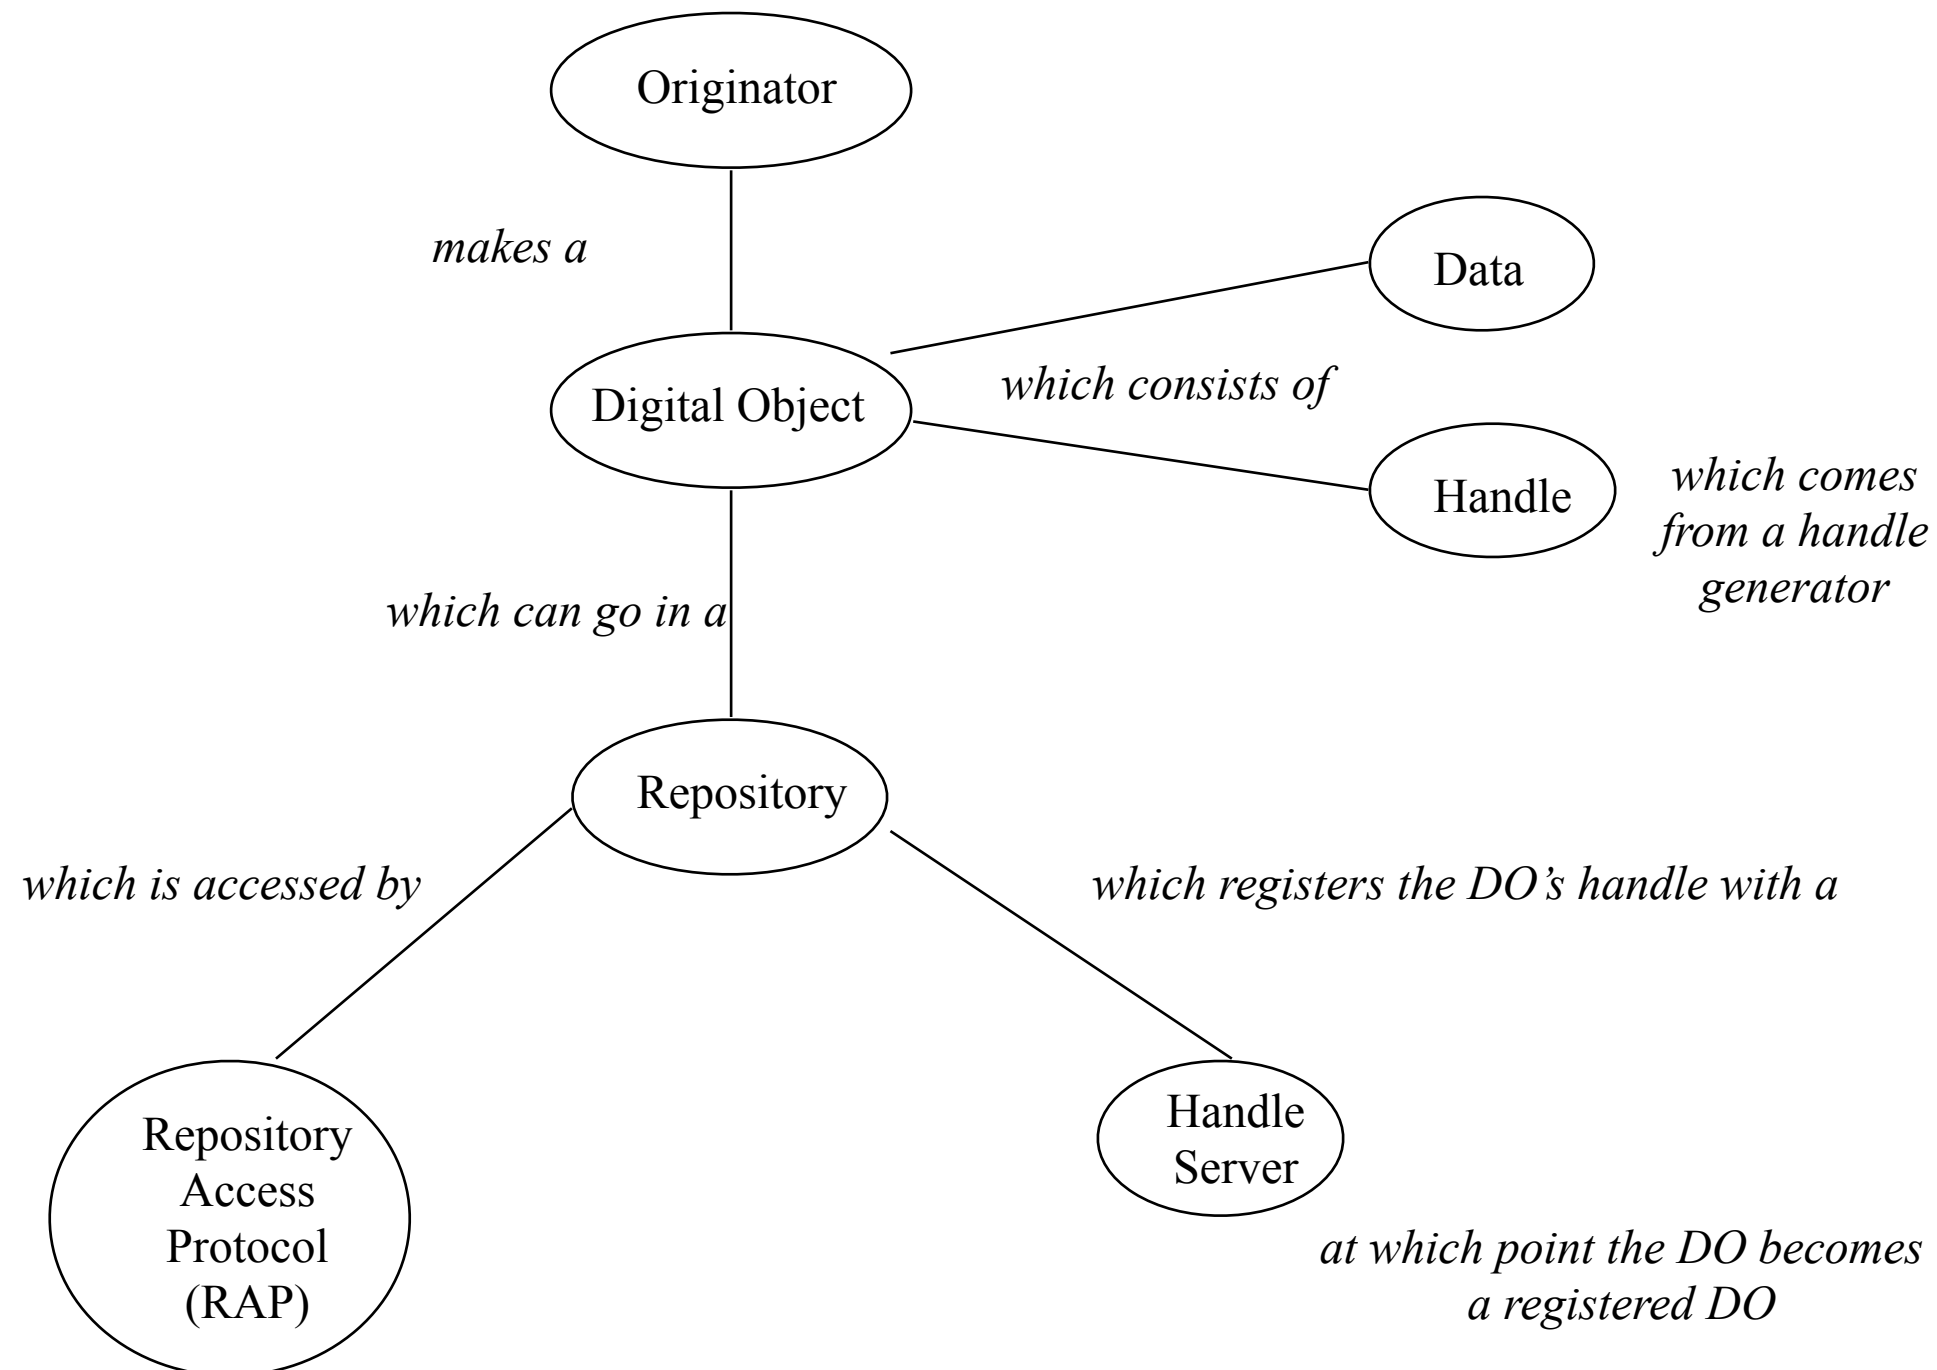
Originator

makes a

Data

Digital Object

which consists of

Handle

which comes from a handle generator

which can go in a

Repository

which is accessed by

which registers the DO’s handle with a

Repository Access Protocol (RAP)

Handle Server

at which point the DO becomes a registered DO